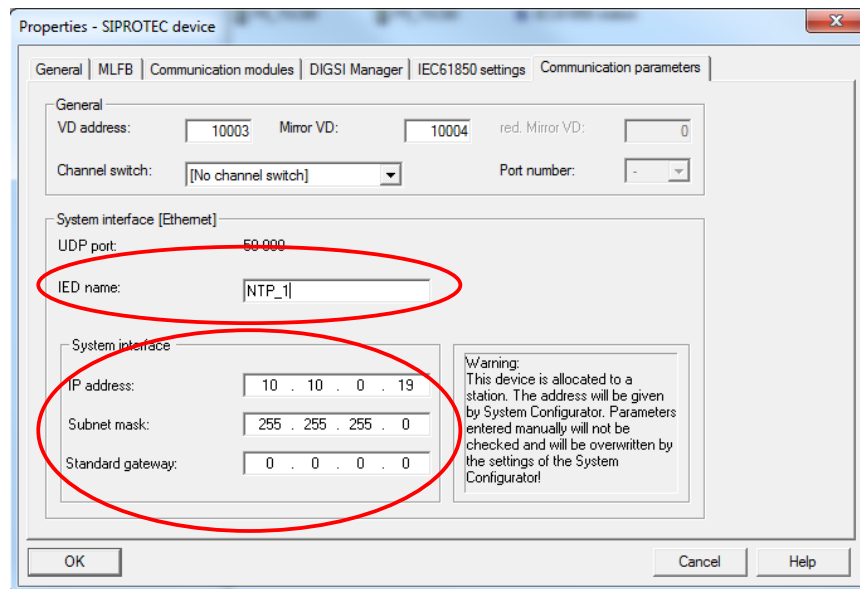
Properties - SIPROTEC device

General | MLFB | Communication modules | DIGSI Manager | IEC61850 settings | Communication parameters

General
VD address: 10003
Mirror VD: 10004
red. Mirror VD: 0
Channel switch: [No channel switch]
Port number: -

System interface [Ethernet]
UDP port: 50 000
IED name: NTP_1

System interface
IP address: 10 . 10 . 0 . 19
Subnet mask: 255 . 255 . 255 . 0
Standard gateway: 0 . 0 . 0 . 0

Warning:
This device is allocated to a station. The address will be given by System Configurator. Parameters entered manually will not be checked and will be overwritten by the settings of the System Configurator!

OK
Cancel
Help